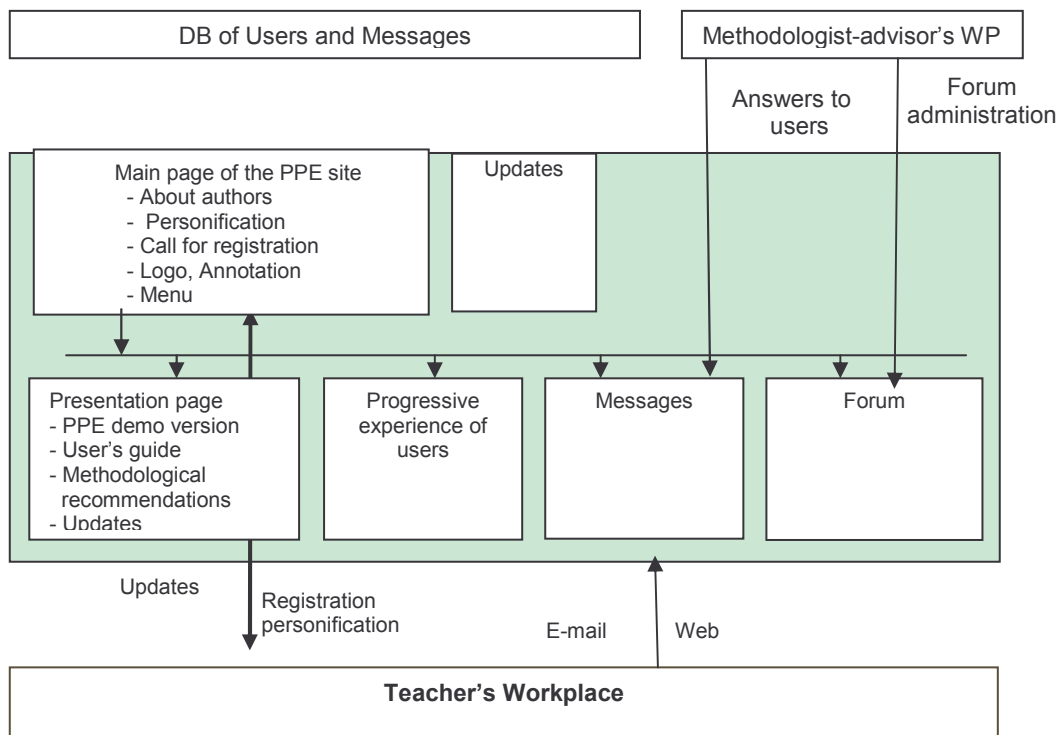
DB of Users and Messages

Methodologist-advisor's WP

Answers to users

Forum administration

Main page of the PPE site
- About authors
- Personification
- Call for registration
- Logo, Annotation
- Menu

Updates

Presentation page
- PPE demo version
- User's guide
- Methodological recommendations
- Updates

Progressive experience of users

Messages

Forum

Updates

Registration personification

E-mail

Web

**Teacher's Workplace**